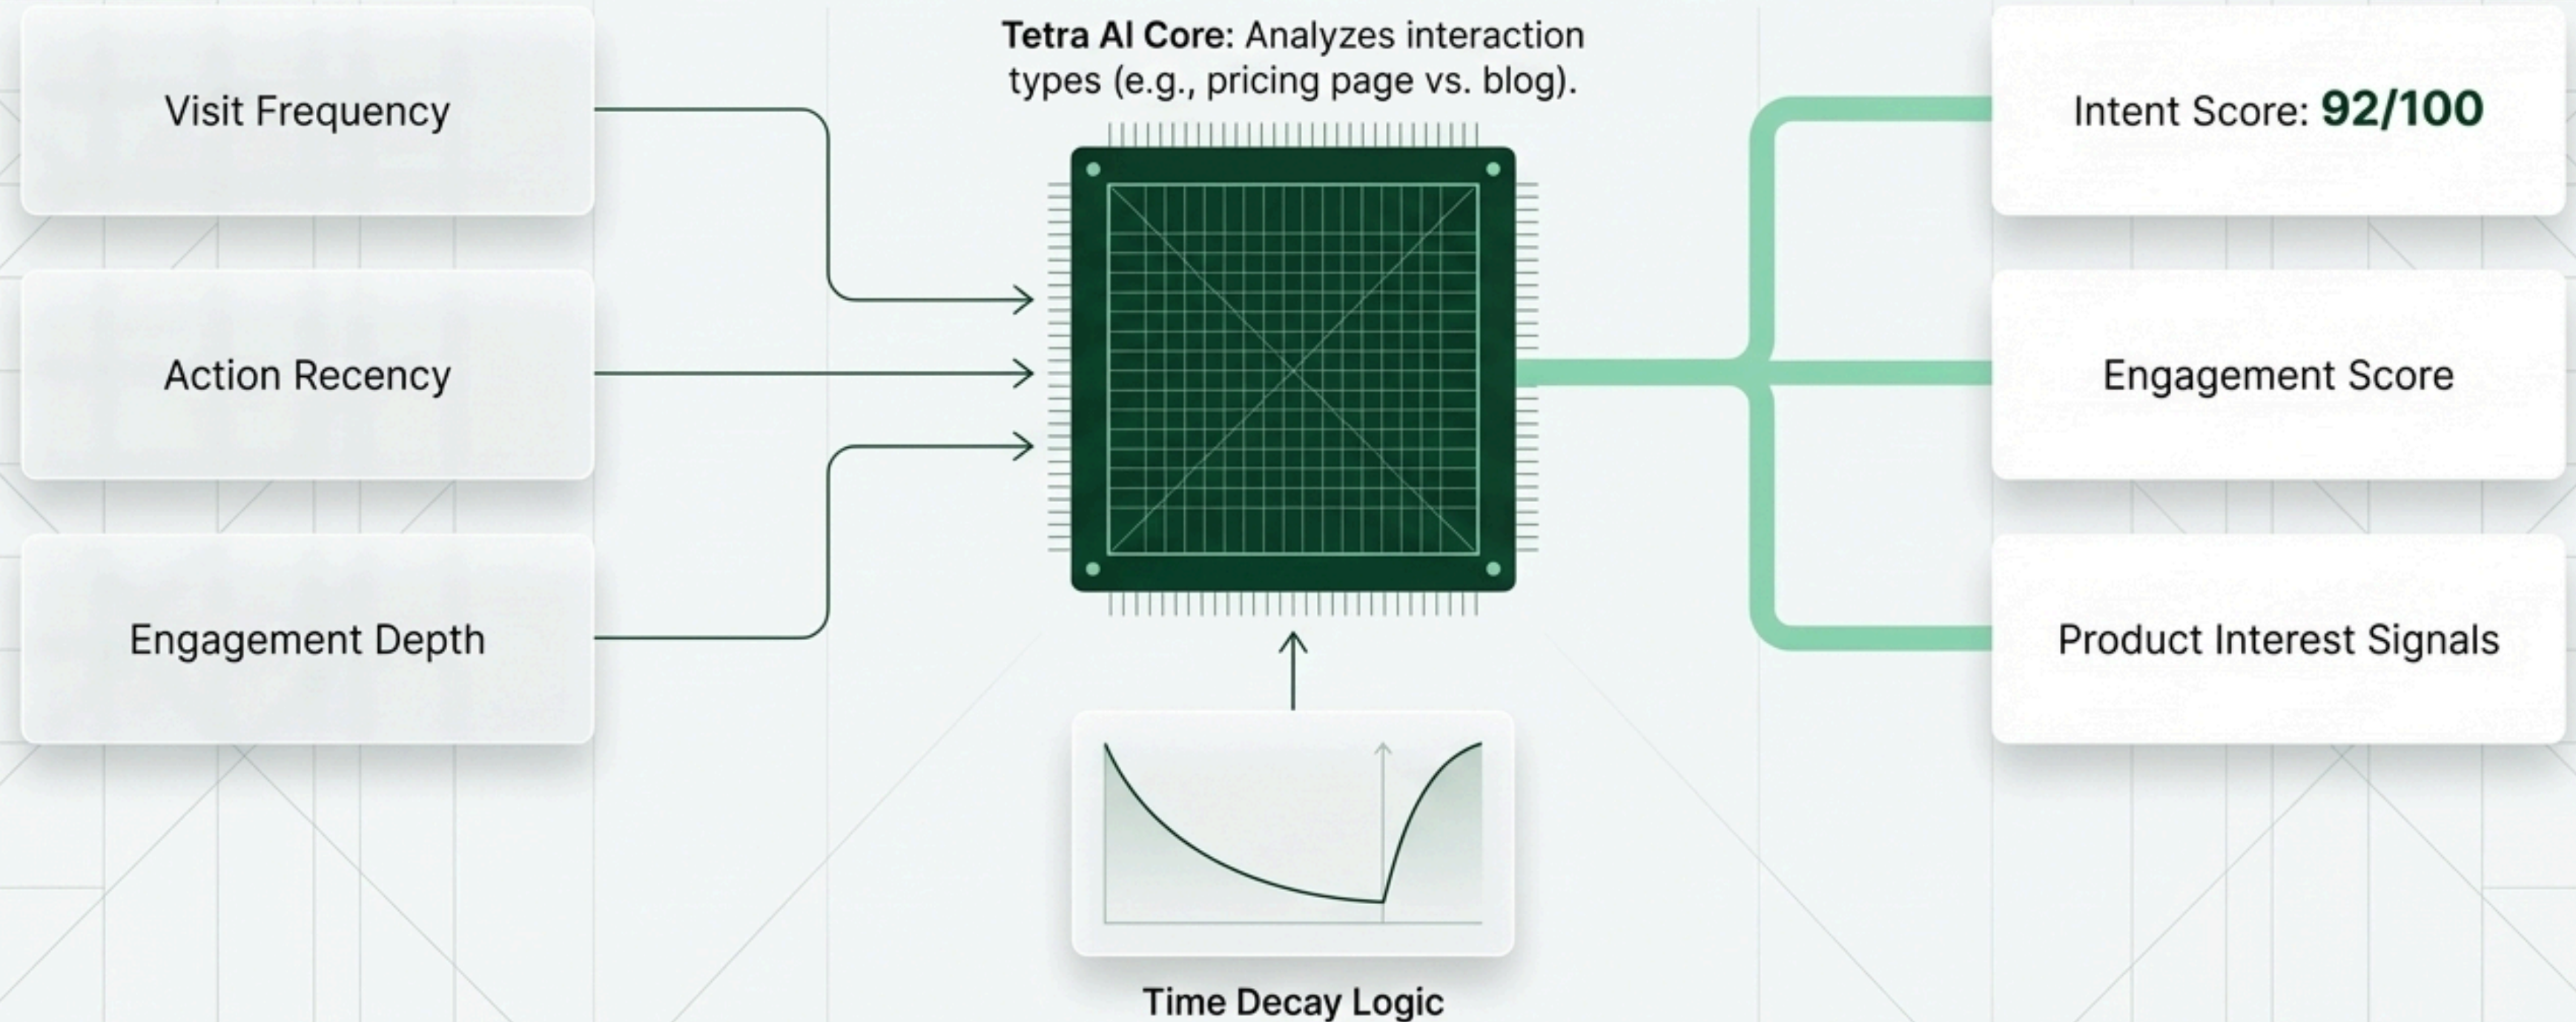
Visit Frequency

Action Recency

Engagement Depth

**Tetra AI Core:** Analyzes interaction types (e.g., pricing page vs. blog).

Time Decay Logic

Intent Score: **92/100**

Engagement Score

Product Interest Signals